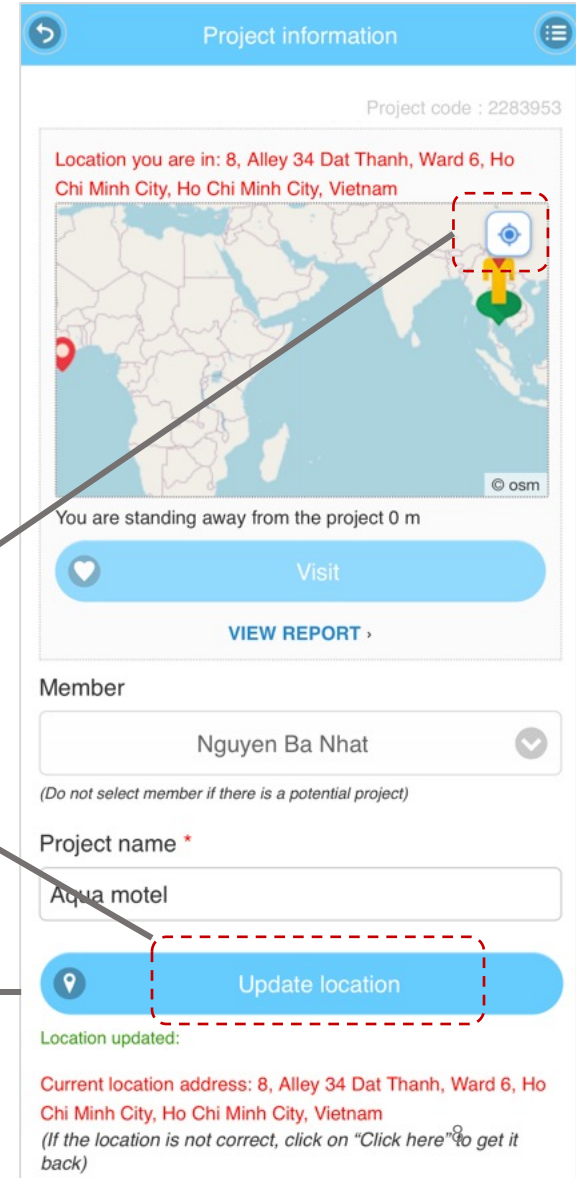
Project information

Project code : 2283953

Location you are in: 8, Alley 34 Dat Thanh, Ward 6, Ho Chi Minh City, Ho Chi Minh City, Vietnam

© osm

You are standing away from the project 0 m

Visit

VIEW REPORT ›

Member

Nguyen Ba Nhat

(Do not select member if there is a potential project)

Project name *

Aqua motel

Update location

Location updated:

Current location address: 8, Alley 34 Dat Thanh, Ward 6, Ho Chi Minh City, Ho Chi Minh City, Vietnam

(If the location is not correct, click on "Click here" to get it back)